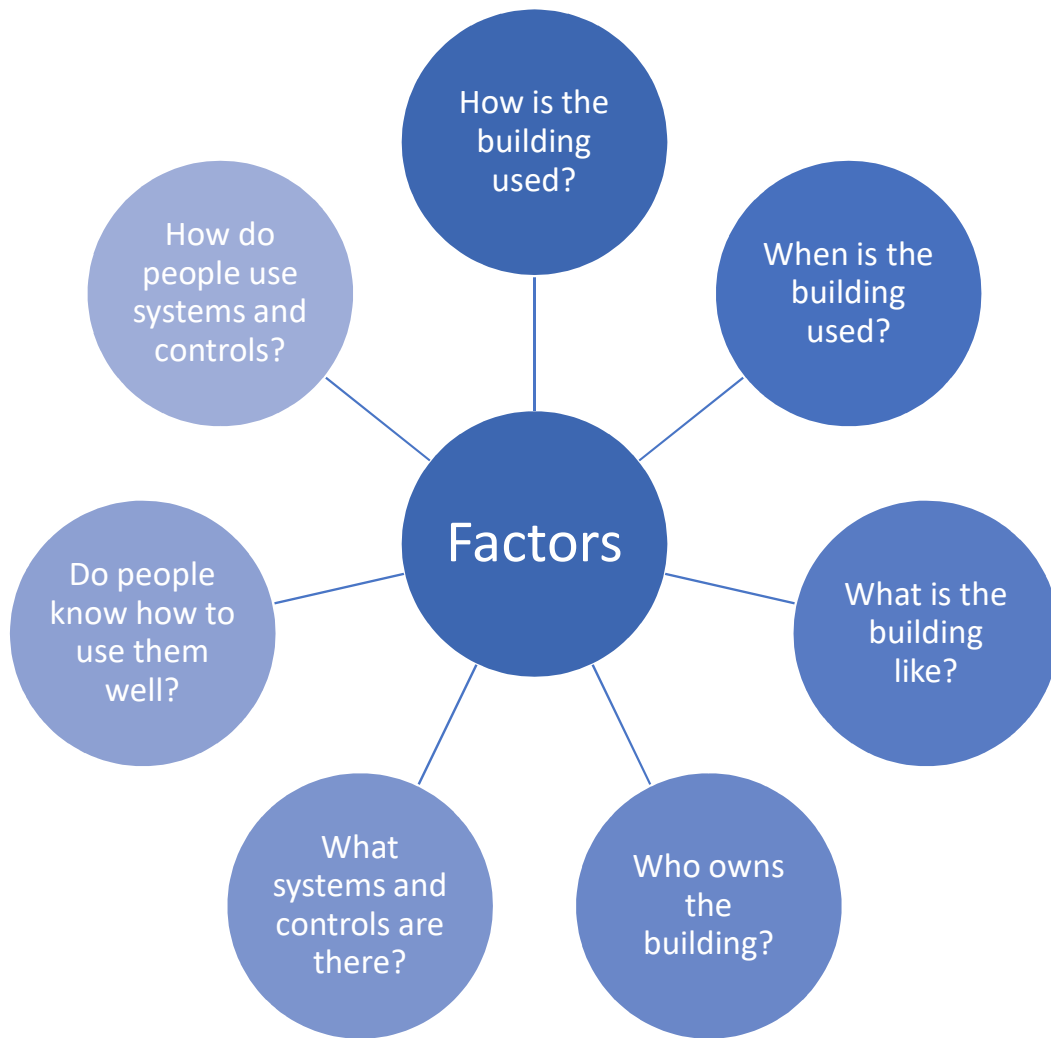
Factors

How is the building used?

When is the building used?

What is the building like?

Who owns the building?

What systems and controls are there?

Do people know how to use them well?

How do people use systems and controls?